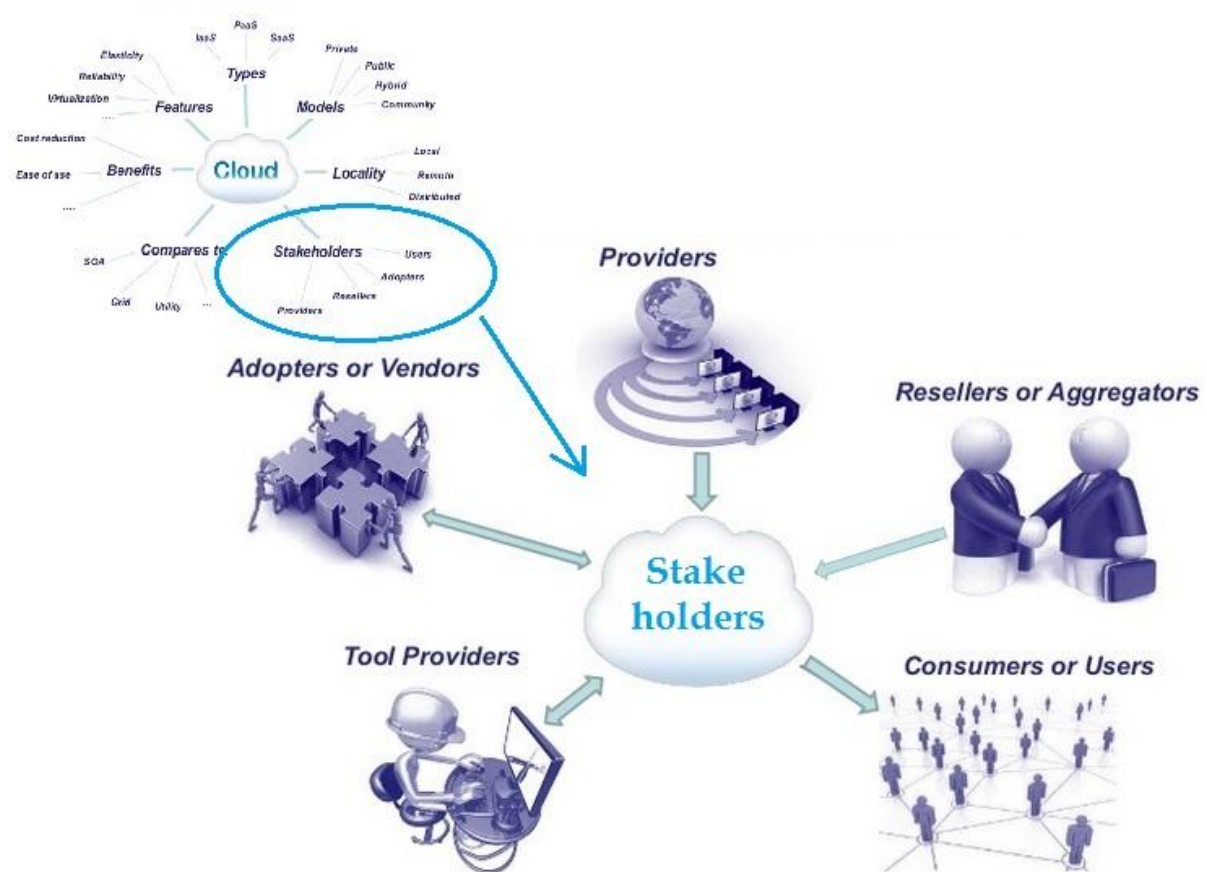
IaaS
PaaS
SaaS
Types
Elasticity
Reliability
Virtualization
....
Features
Private
Public
Hybrid
Community
Models
Cost reduction
Ease of use
....
Benefits
Cloud
Locality
Local
Remote
Distributed
Compares to
SOA
Grid
Utility
...
Stakeholders
Users
Adopters
Resellers
Providers

Providers

Adopters or Vendors

Resellers or Aggregators

Stake holders

Tool Providers

Consumers or Users